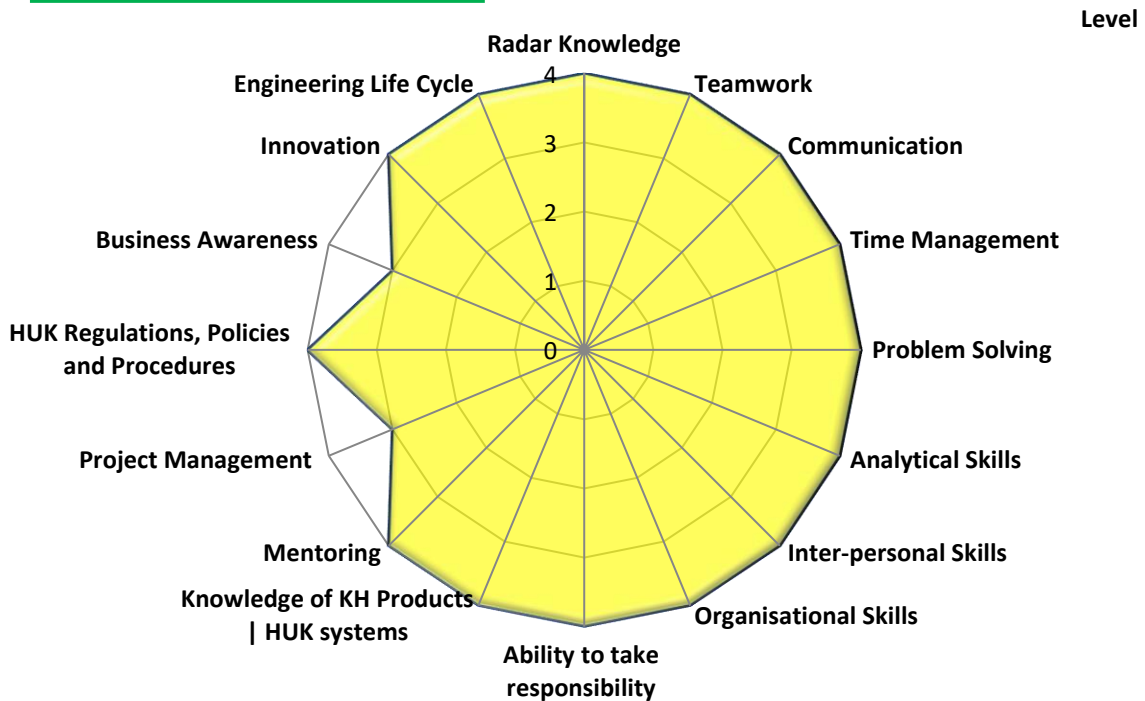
Level

Radar Knowledge

Teamwork

Communication

Time Management

Problem Solving

Analytical Skills

Inter-personal Skills

Organisational Skills

Ability to take responsibility

Knowledge of KH Products | HUK systems

Mentoring

Project Management

HUK Regulations, Policies and Procedures

Business Awareness

Innovation

Engineering Life Cycle

4
3
2
1
0